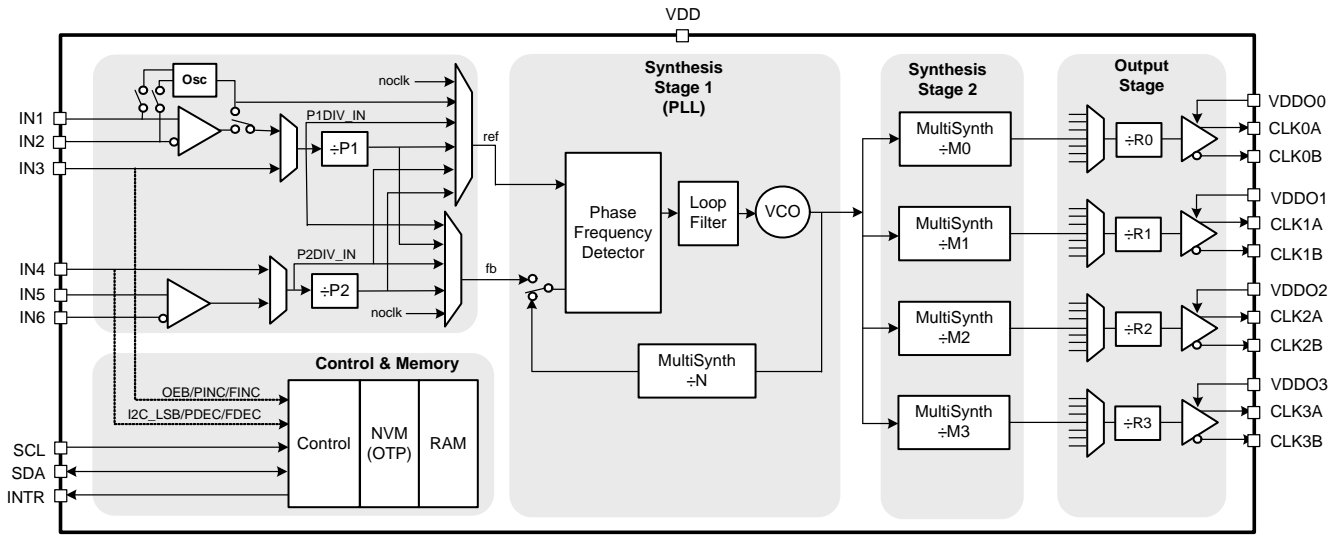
VDD

Osc
noclk
P1DIV_IN
÷P1
ref
P2DIV_IN
÷P2
fb
noclk

IN1
IN2
IN3
IN4
IN5
IN6

Synthesis Stage 1 (PLL)

Phase Frequency Detector
Loop Filter
VCO
MultiSynth ÷N

Synthesis Stage 2

MultiSynth ÷M0
MultiSynth ÷M1
MultiSynth ÷M2
MultiSynth ÷M3

Output Stage

÷R0
÷R1
÷R2
÷R3

VDDO0
CLK0A
CLK0B
VDDO1
CLK1A
CLK1B
VDDO2
CLK2A
CLK2B
VDDO3
CLK3A
CLK3B

Control & Memory
OEB/PINC/FINC
I2C_LSB/PDEC/FDEC
Control
NVM (OTP)
RAM

SCL
SDA
INTR